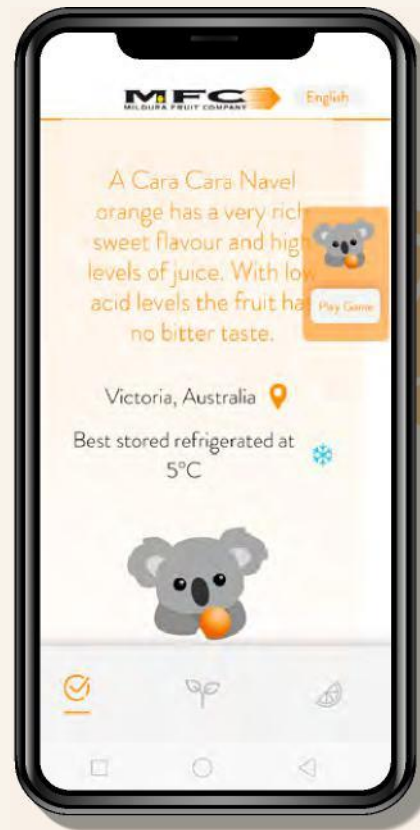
MFC
MILDURA FRUIT COMPANY

English

A Cara Cara Navel orange has a very rich sweet flavour and high levels of juice. With low acid levels the fruit has no bitter taste.

Play Game

Victoria, Australia

Best stored refrigerated at 5°C